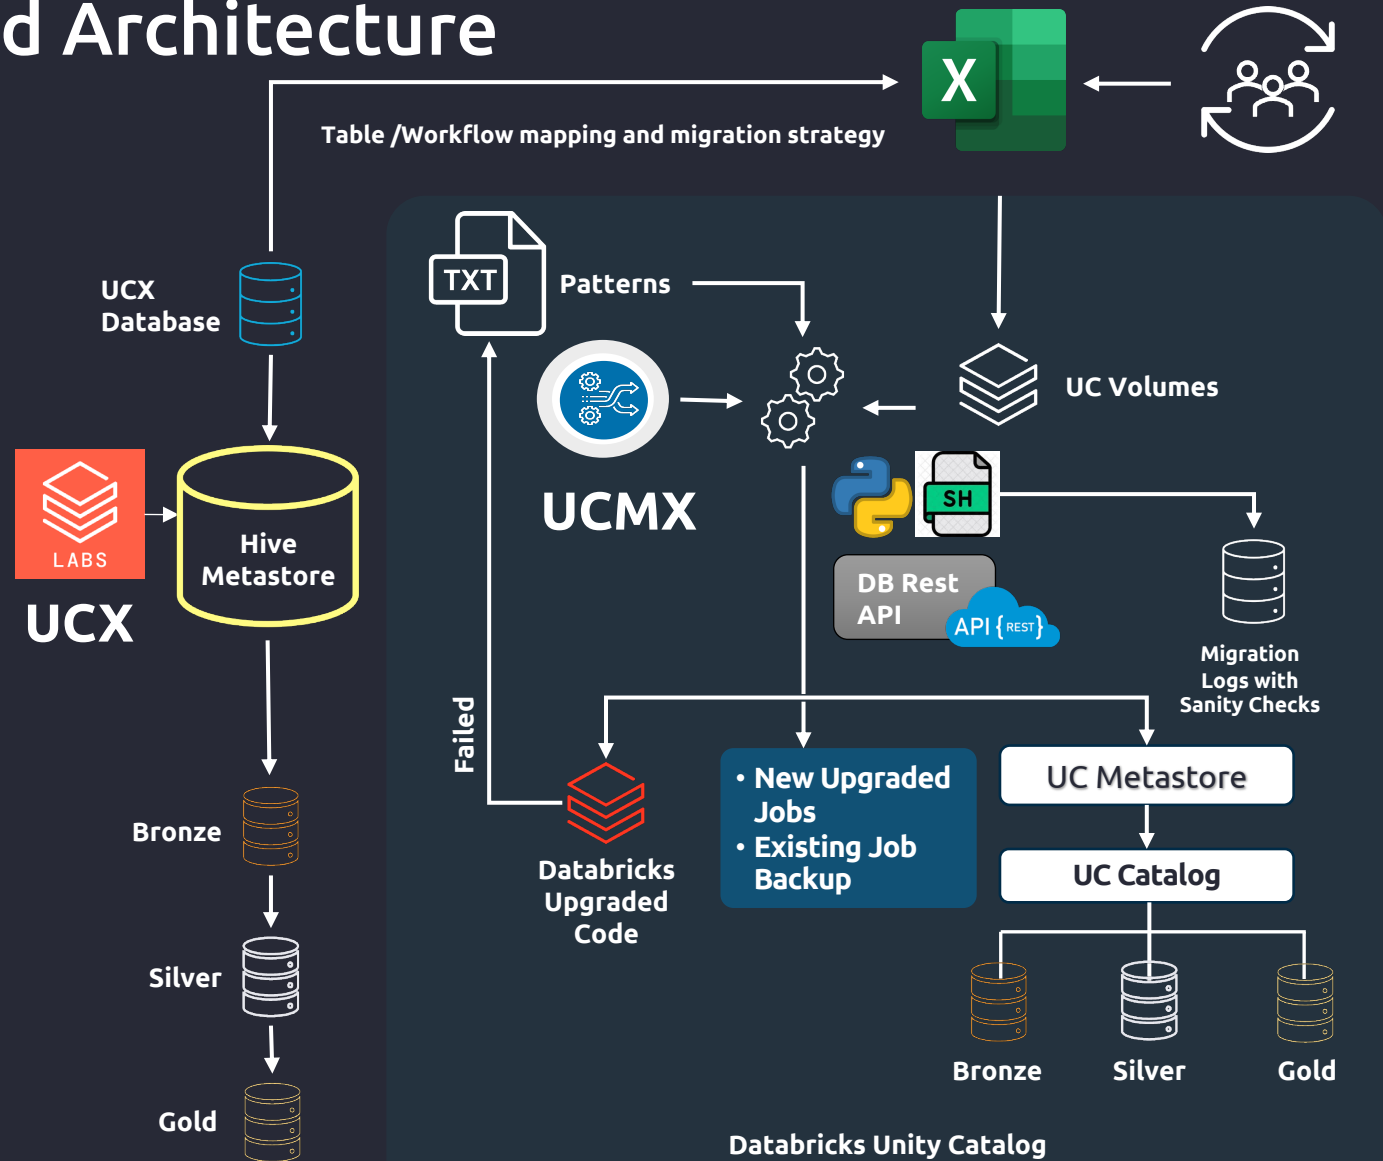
d Architecture

Table /Workflow mapping and migration strategy

X

UCX Database

LABS

UCX

Hive Metastore

Bronze

Silver

Gold

TXT

Patterns

UCMX

UC Volumes

SH

DB Rest API

API {REST}

Migration Logs with Sanity Checks

Failed

Databricks Upgraded Code

• New Upgraded Jobs
• Existing Job Backup

UC Metastore

UC Catalog

Bronze

Silver

Gold

Databricks Unity Catalog